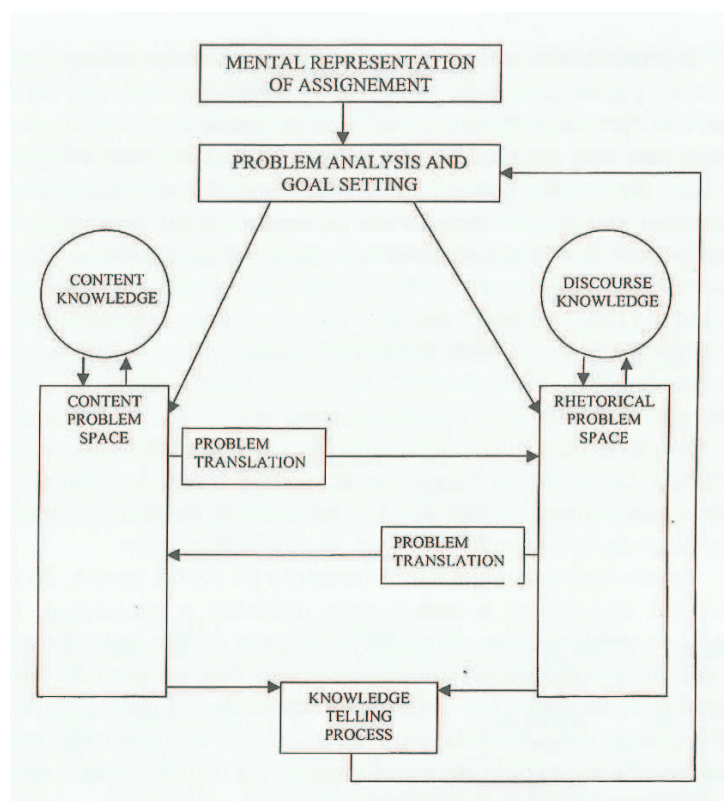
MENTAL REPRESENTATION OF ASSIGNEMENT

PROBLEM ANALYSIS AND GOAL SETTING

CONTENT KNOWLEDGE

DISCOURSE KNOWLEDGE

CONTENT PROBLEM SPACE

PROBLEM TRANSLATION

RHETORICAL PROBLEM SPACE

PROBLEM TRANSLATION

KNOWLEDGE TELLING PROCESS